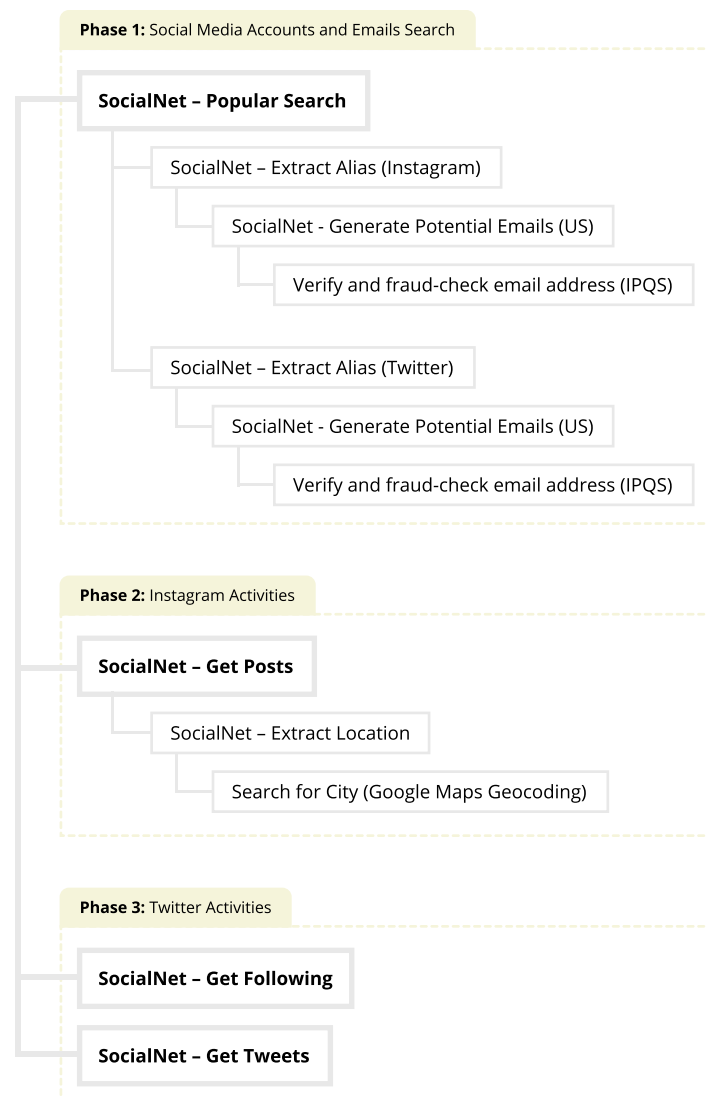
**Phase 1:** Social Media Accounts and Emails Search

**SocialNet – Popular Search**

SocialNet – Extract Alias (Instagram)

SocialNet - Generate Potential Emails (US)

Verify and fraud-check email address (IPQS)

SocialNet – Extract Alias (Twitter)

SocialNet - Generate Potential Emails (US)

Verify and fraud-check email address (IPQS)

**Phase 2:** Instagram Activities

**SocialNet – Get Posts**

SocialNet – Extract Location

Search for City (Google Maps Geocoding)

**Phase 3:** Twitter Activities

**SocialNet – Get Following**

**SocialNet – Get Tweets**